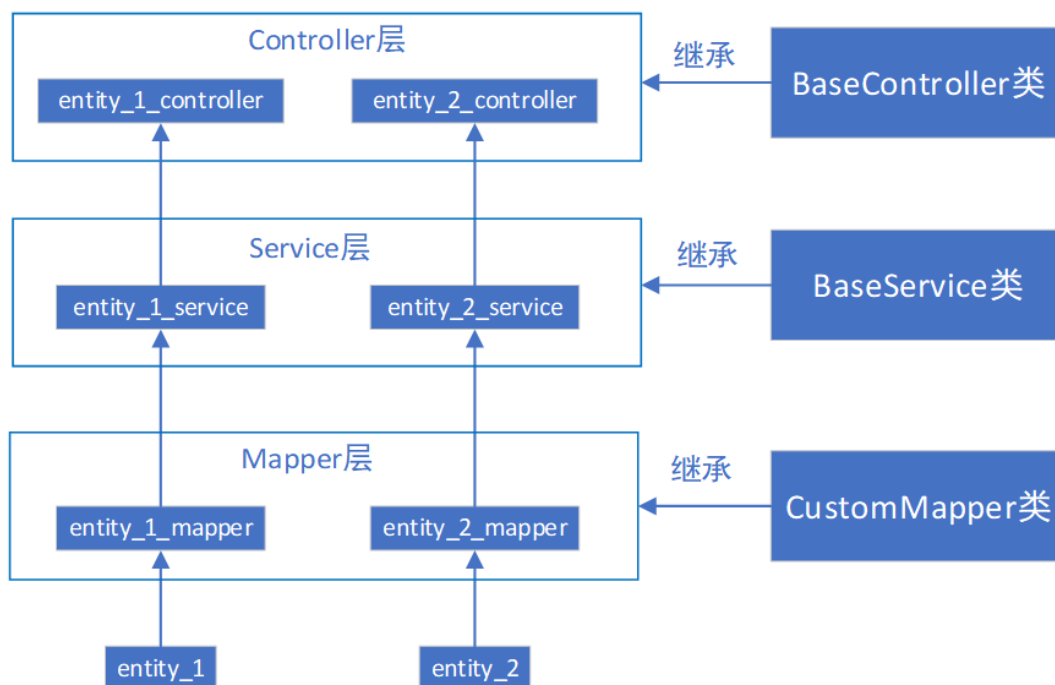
Controller层

entity_1_controller

entity_2_controller

继承

BaseController类

Service层

entity_1_service

entity_2_service

继承

BaseService类

Mapper层

entity_1_mapper

entity_2_mapper

继承

CustomMapper类

entity_1

entity_2